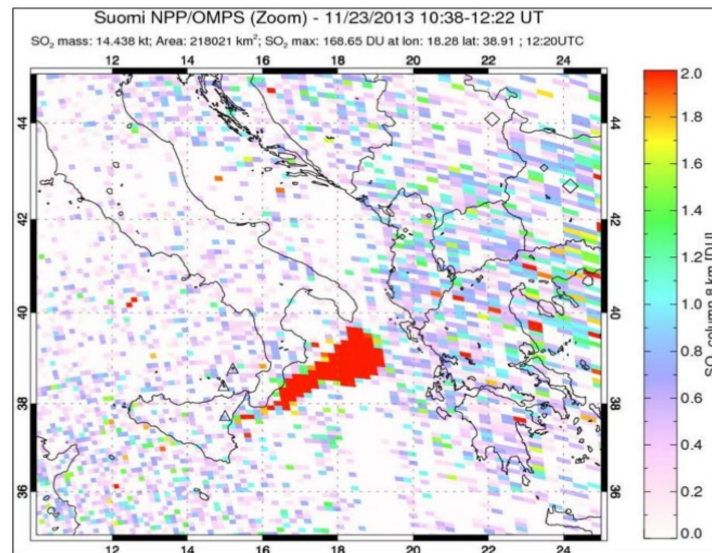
Suomi NPP/OMPS (Zoom) - 11/23/2013 10:38-12:22 UT
$SO_2$ mass: 14.438 kt; Area: 218021 km$^2$; $SO_2$ max: 168.65 DU at lon: 18.28 lat: 38.91 ; 12:20UTC

12 14 16 18 20 22 24

44 42 40 38 36

44 42 40 38 36

12 14 16 18 20 22 24

2.0
1.8
1.6
1.4
1.2
1.0
0.8
0.6
0.4
0.2
0.0

$SO_2$ column 8 km [DU]